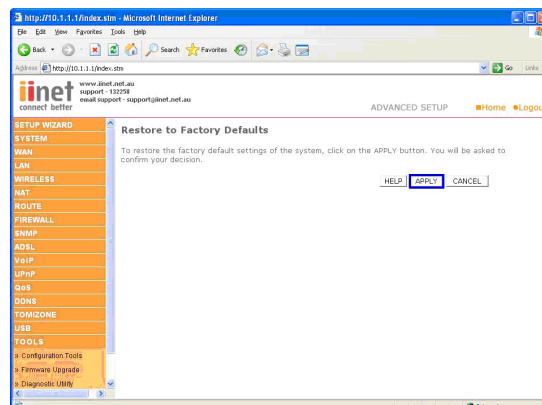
http://10.1.1.1/index.stm - Microsoft Internet Explorer

File Edit View Favorites Tools Help

Back Search Favorites

Address http://10.1.1.1/index.stm Go Links

iinet connect better

www.iinet.net.au
support - 132258
email support - support@iinet.net.au

ADVANCED SETUP ■Home ●Logou

SETUP WIZARD
SYSTEM
WAN
LAN
WIRELESS
NAT
ROUTE
FIREWALL
SNMP
ADSL
VoIP
UPnP
QoS
DDNS
TOMIZONE
USB
TOOLS
» Configuration Tools
» Firmware Upgrade
» Diagnostic Utility

Restore to Factory Defaults

To restore the factory default settings of the system, click on the APPLY button. You will be asked to confirm your decision.

HELP APPLY CANCEL